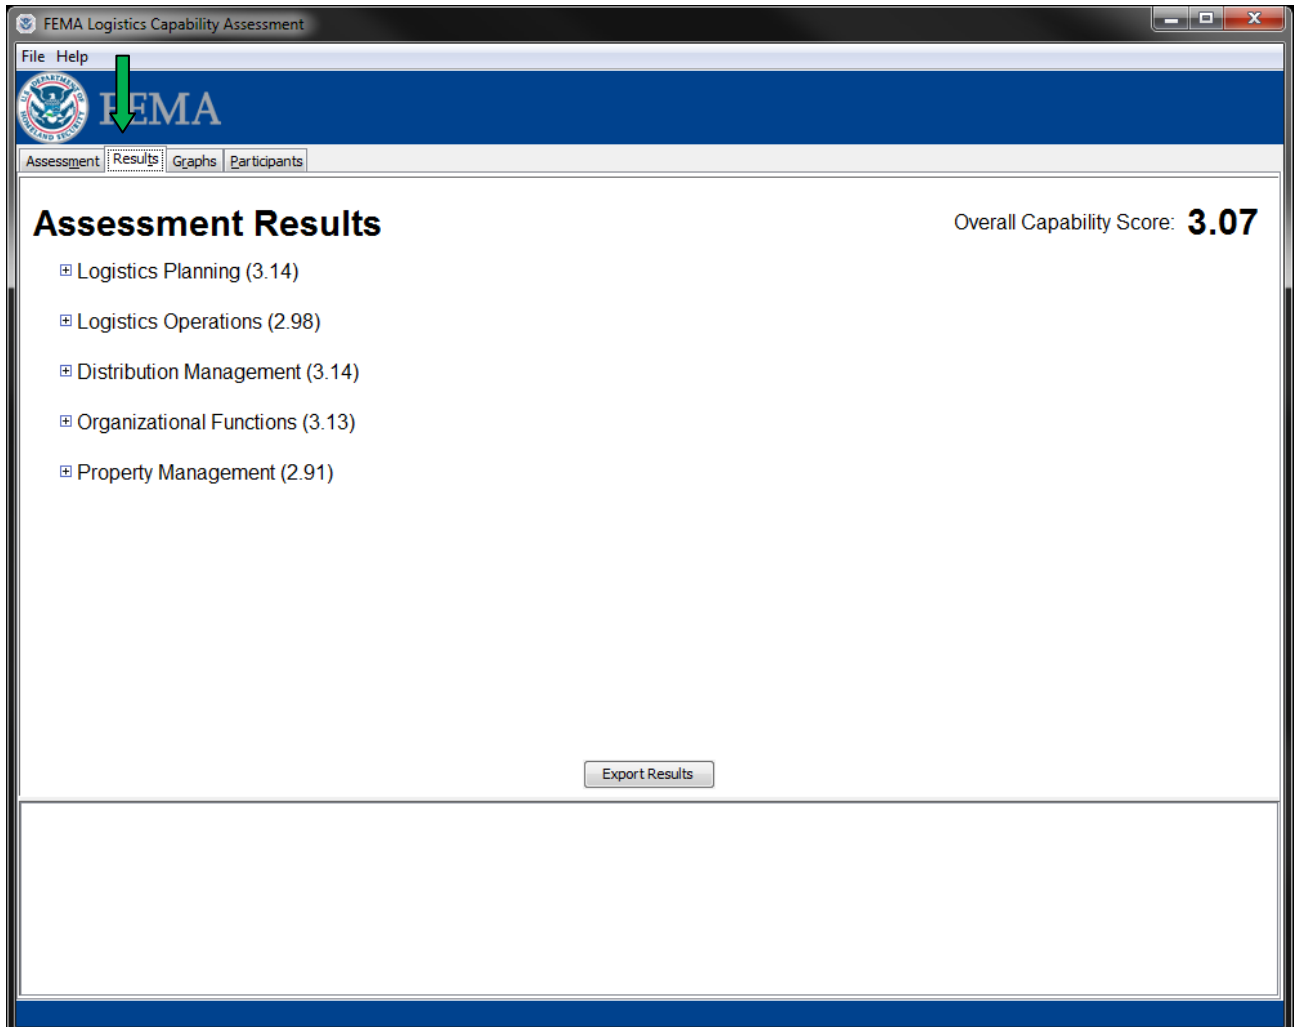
FEMA Logistics Capability Assessment

File Help

U.S. DEPARTMENT OF HOMELAND SECURITY

FEMA

Assessment Results Graphs Participants

Assessment Results

Overall Capability Score: 3.07

⊞ Logistics Planning (3.14)

⊞ Logistics Operations (2.98)

⊞ Distribution Management (3.14)

⊞ Organizational Functions (3.13)

⊞ Property Management (2.91)

Export Results